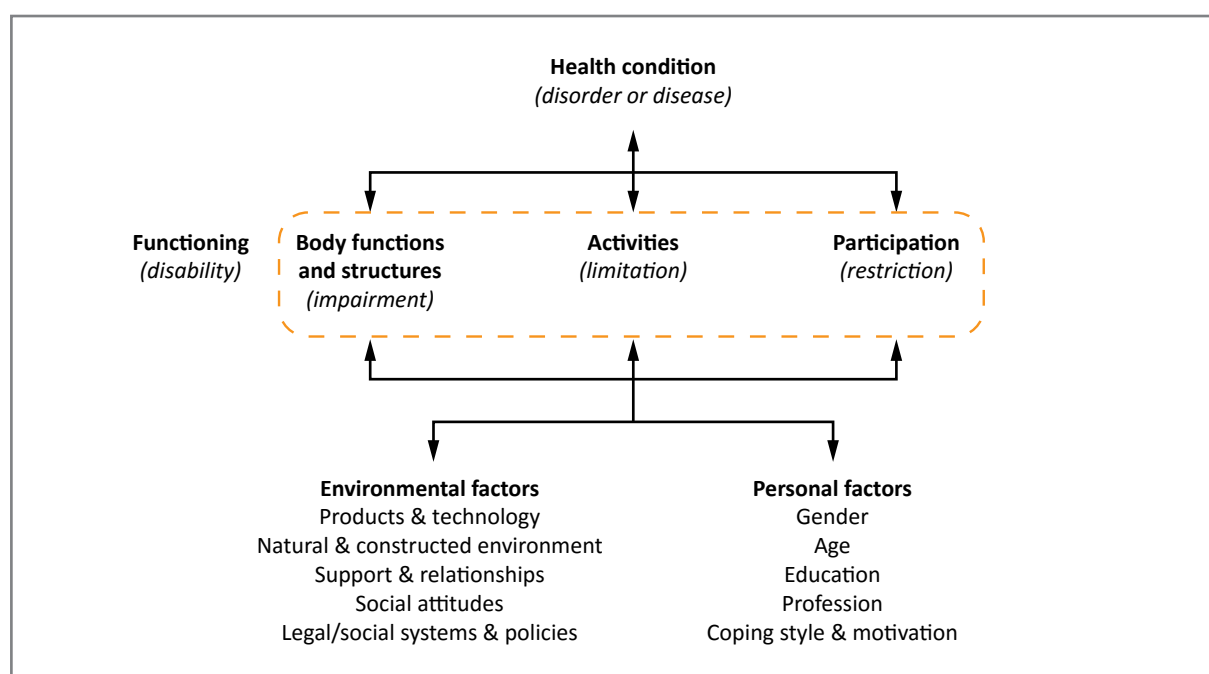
Health condition
(disorder or disease)

Functioning
(disability)

Body functions and structures
(impairment)

Activities
(limitation)

Participation
(restriction)

Environmental factors
Products & technology
Natural & constructed environment
Support & relationships
Social attitudes
Legal/social systems & policies

Personal factors
Gender
Age
Education
Profession
Coping style & motivation